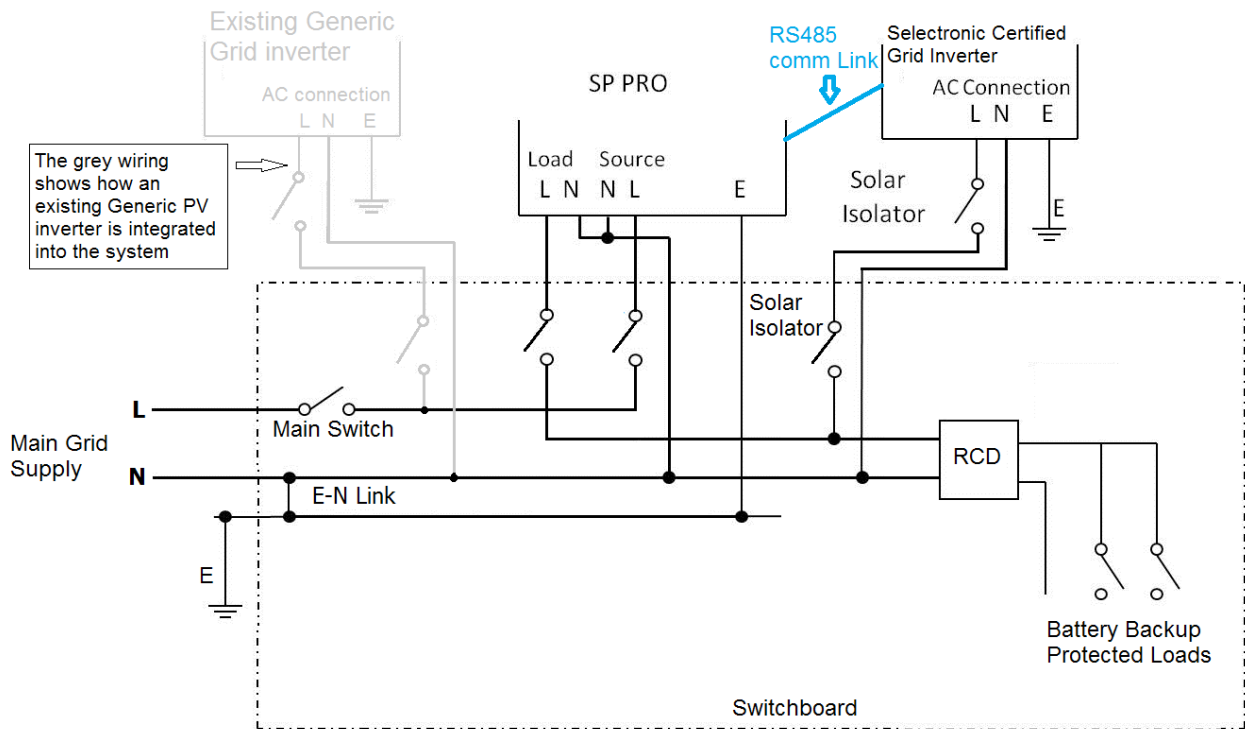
Existing Generic Grid inverter

AC connection
L N E

The grey wiring shows how an existing Generic PV inverter is integrated into the system

SP PRO

Load
L N

Source
N L

E

RS485 comm Link

Selectronic Certified Grid Inverter

AC Connection
L N E

Solar Isolator

E

Solar Isolator

L

Main Switch

Main Grid Supply

N

E-N Link

E

RCD

Battery Backup Protected Loads

Switchboard